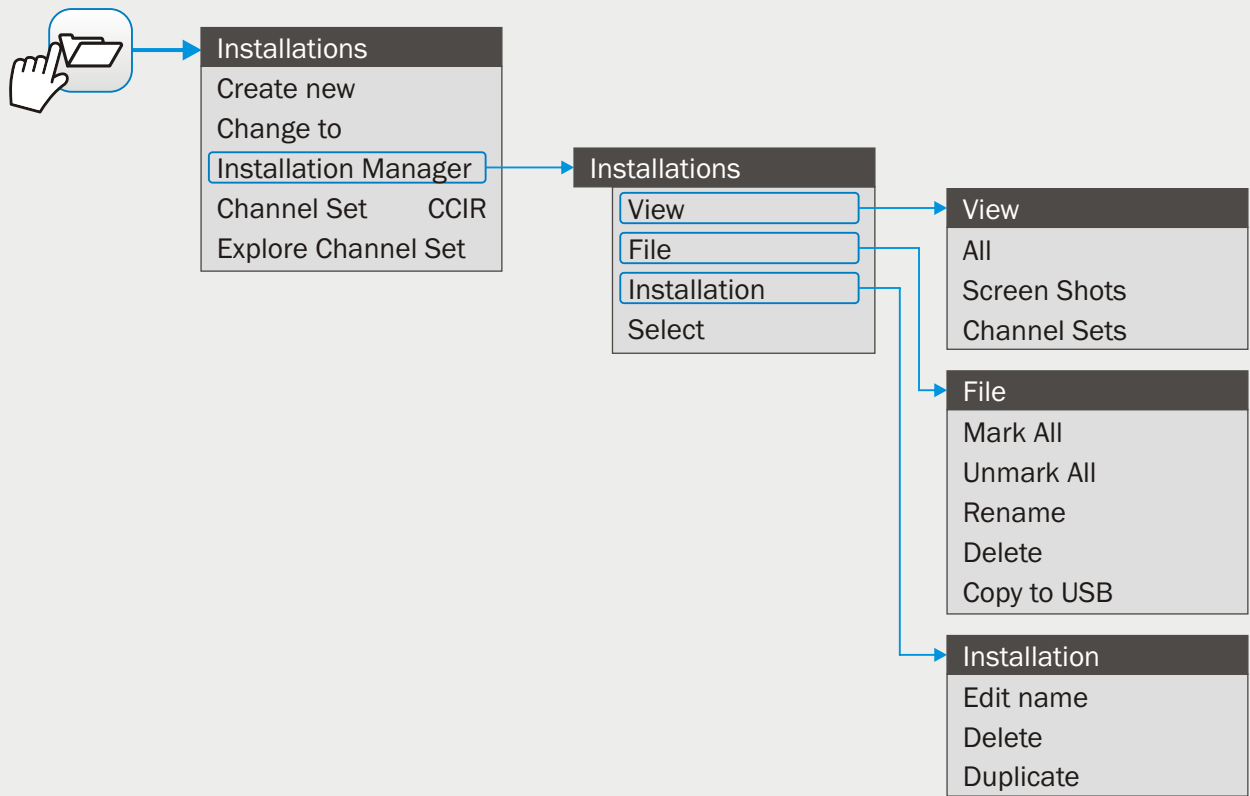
Installations
Create new
Change to
Installation Manager
Channel Set CCIR
Explore Channel Set

Installations
View
File
Installation
Select

View
All
Screen Shots
Channel Sets

File
Mark All
Unmark All
Rename
Delete
Copy to USB

Installation
Edit name
Delete
Duplicate